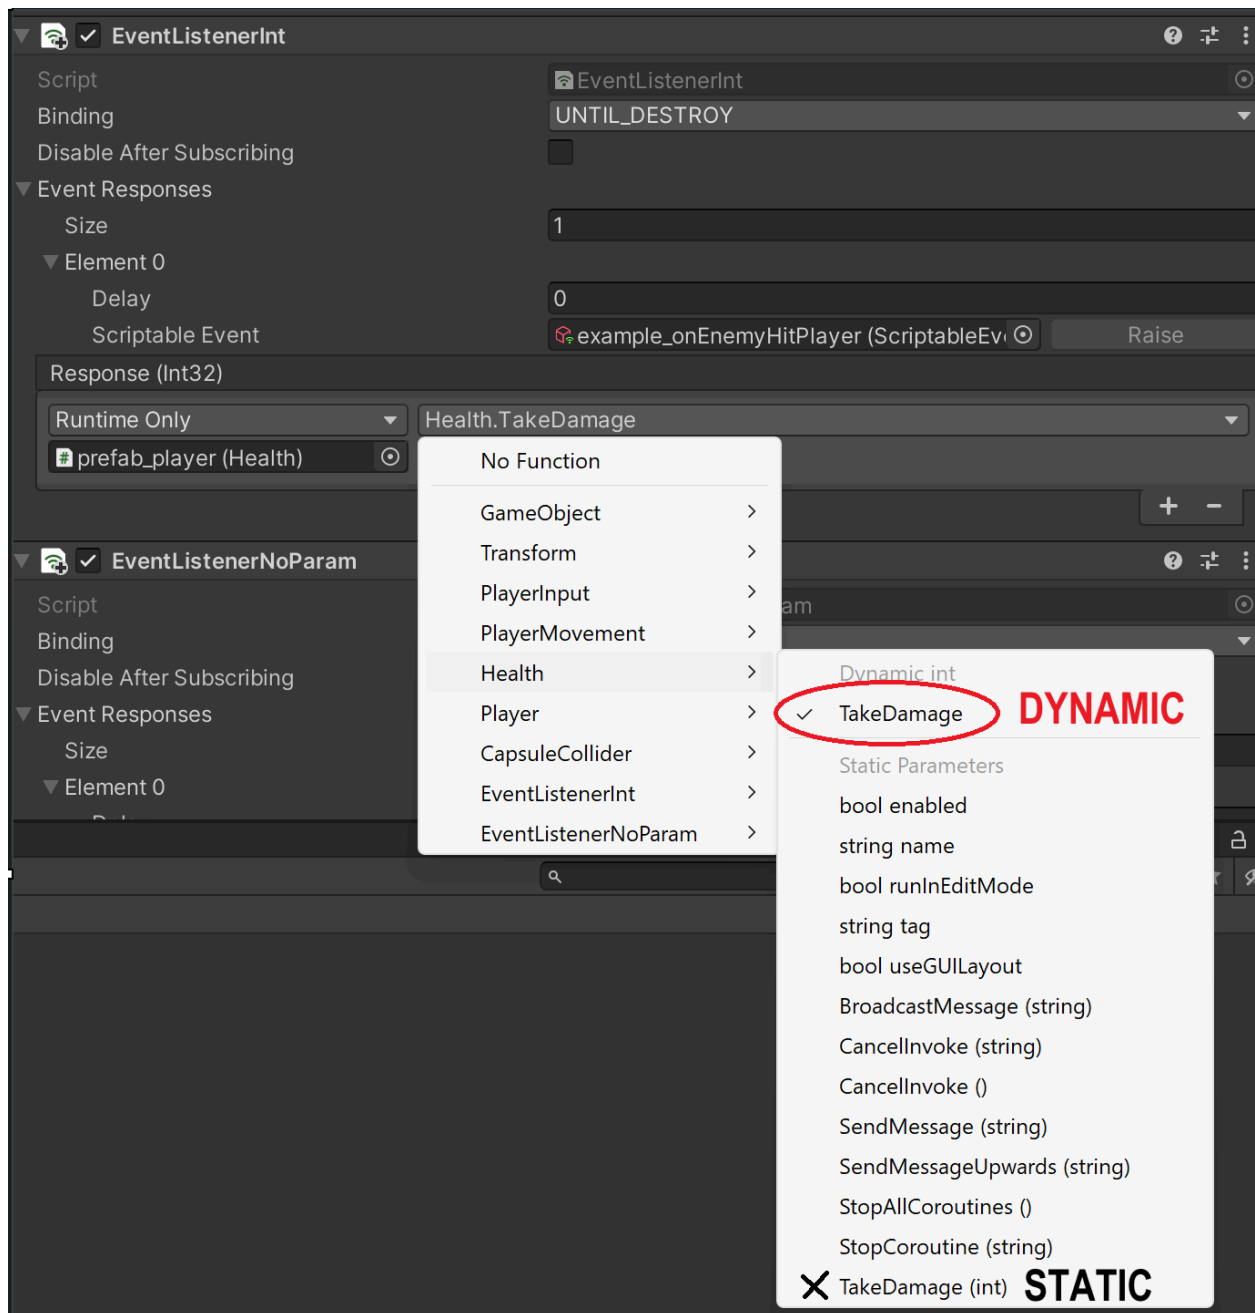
EventListenerInt

Script EventListenerInt
Binding UNTIL_DESTROY
Disable After Subscribing
Event Responses
Size 1
Element 0
Delay 0
Scriptable Event example_onEnemyHitPlayer (ScriptableEv Raise
Response (Int32)
Runtime Only Health.TakeDamage
prefab_player (Health)

No Function
GameObject
Transform
PlayerInput
PlayerMovement
Health
Player
CapsuleCollider
EventListenerInt
EventListenerNoParam

+ −

EventListenerNoParam

Script
Binding
Disable After Subscribing
Event Responses
Size
Element 0

am

Dynamic int
TakeDamage DYNAMIC
Static Parameters
bool enabled
string name
bool runInEditMode
string tag
bool useGUILayout
BroadcastMessage (string)
CancelInvoke (string)
CancelInvoke ()
SendMessage (string)
SendMessageUpwards (string)
StopAllCoroutines ()
StopCoroutine (string)
TakeDamage (int) STATIC